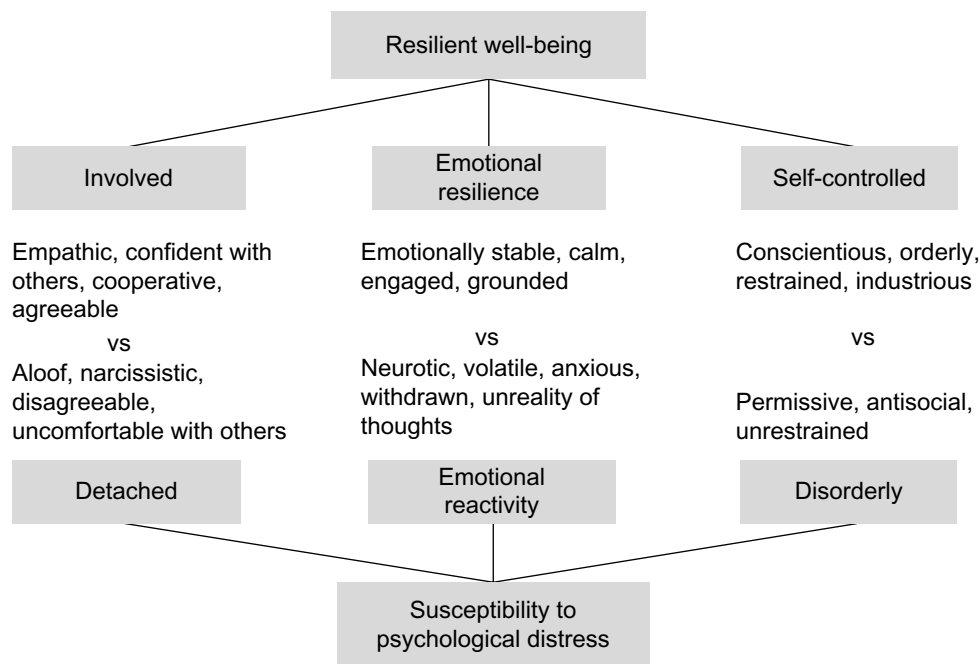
Resilient well-being

Involved

Emotional resilience

Self-controlled

Empathic, confident with others, cooperative, agreeable

vs

Aloof, narcissistic, disagreeable, uncomfortable with others

Emotionally stable, calm, engaged, grounded

vs

Neurotic, volatile, anxious, withdrawn, unreality of thoughts

Conscientious, orderly, restrained, industrious

vs

Permissive, antisocial, unrestrained

Detached

Emotional reactivity

Disorderly

Susceptibility to psychological distress